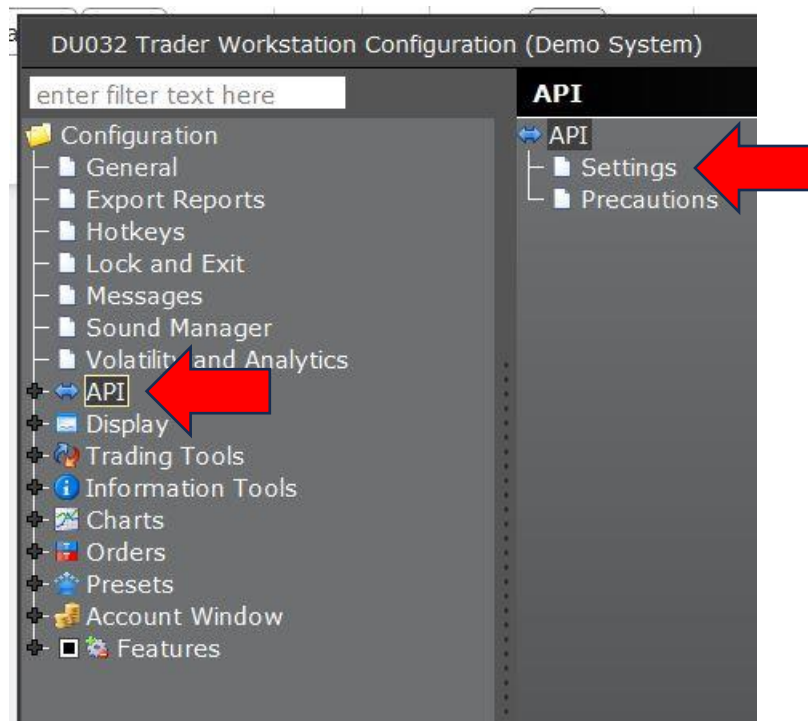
DU032 Trader Workstation Configuration (Demo System)

enter filter text here

Configuration
General
Export Reports
Hotkeys
Lock and Exit
Messages
Sound Manager
Volatility and Analytics
API
Display
Trading Tools
Information Tools
Charts
Orders
Presets
Account Window
Features

API

API
Settings
Precautions